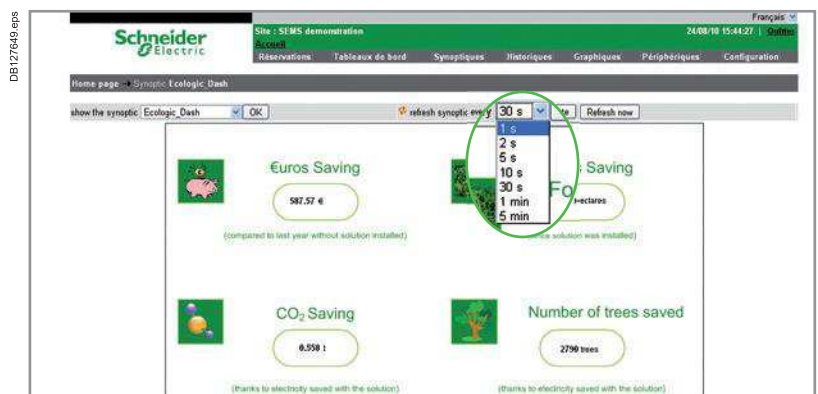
DB127649.eps

Français

Schneider Electric

Site : SEMS demonstration
Accueil

24/08/10 15:44:27 | Quitter

Réservations | Tableaux de bord | Synoptiques | Historiques | Graphiques | Périphériques | Configuration

Home page > Synoptic Ecologic_Dash

show the synoptic Ecologic_Dash OK

refresh synoptic every 30 s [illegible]te Refresh now

1 s
2 s
5 s
10 s
30 s
1 min
5 min

€uros Saving

587.57 €

(compared to last year without solution installed)

Fo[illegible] Saving

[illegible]ectares

([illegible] solution was installed)

CO$_2$ Saving

0.558 t

(thanks to electricity saved with the solution)

Number of trees saved

2790 trees

(thanks to electricity saved with the solution)